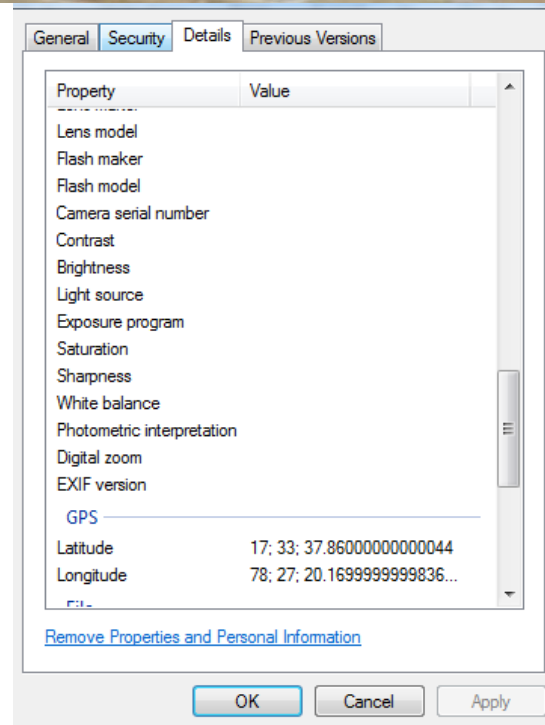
General | Security | Details | Previous Versions

| Property | Value |
|---|---|
| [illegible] | |
| Lens model | |
| Flash maker | |
| Flash model | |
| Camera serial number | |
| Contrast | |
| Brightness | |
| Light source | |
| Exposure program | |
| Saturation | |
| Sharpness | |
| White balance | |
| Photometric interpretation | |
| Digital zoom | |
| EXIF version | |
| GPS | |
| Latitude | 17; 33; 37.86000000000044 |
| Longitude | 78; 27; 20.1699999999836... |
| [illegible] | |

Remove Properties and Personal Information

OK | Cancel | Apply